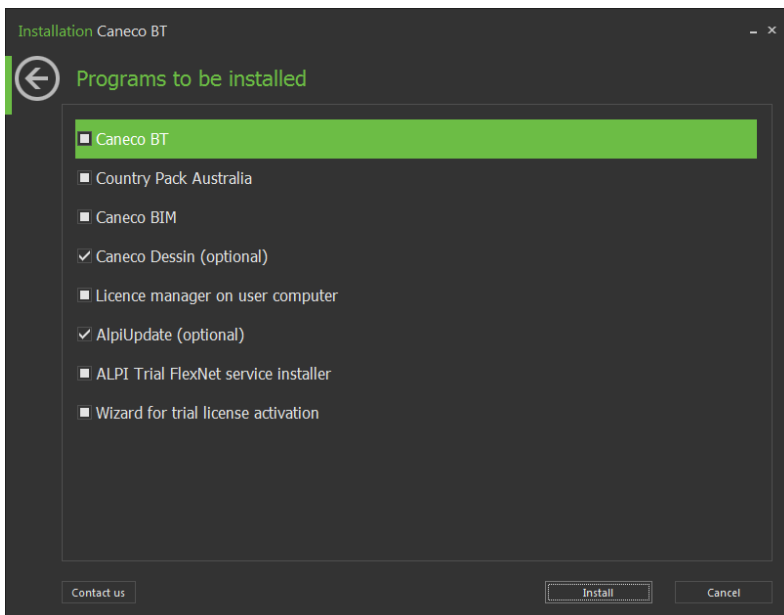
Installation Caneco BT

Programs to be installed

Caneco BT

Country Pack Australia

Caneco BIM

✓ Caneco Dessin (optional)

Licence manager on user computer

✓ AlpiUpdate (optional)

ALPI Trial FlexNet service installer

Wizard for trial license activation

Contact us

Install

Cancel